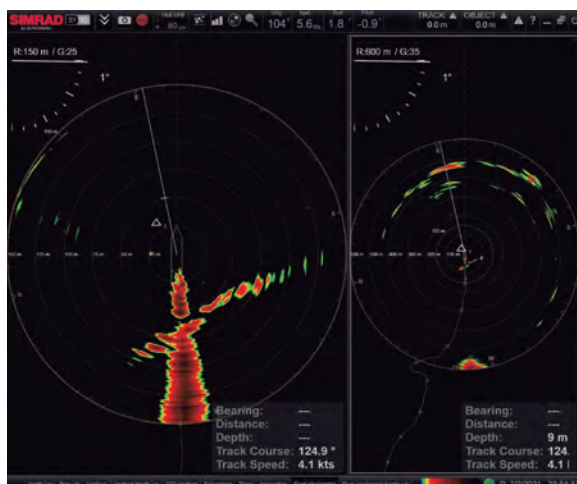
SIMRAD S5

60

104° 5.6 1.8 -0.9°

TRACK 0.0 m OBJECT 0.0 m

R:150 m / G:25

1°

Bearing: ---
Distance: ---
Depth: ---
Track Course: 124.9 °
Track Speed: 4.1 kts

R:600 m / G:35

Bearing: ---
Distance: ---
Depth: 9 m
Track Course: 124.
Track Speed: 4.1